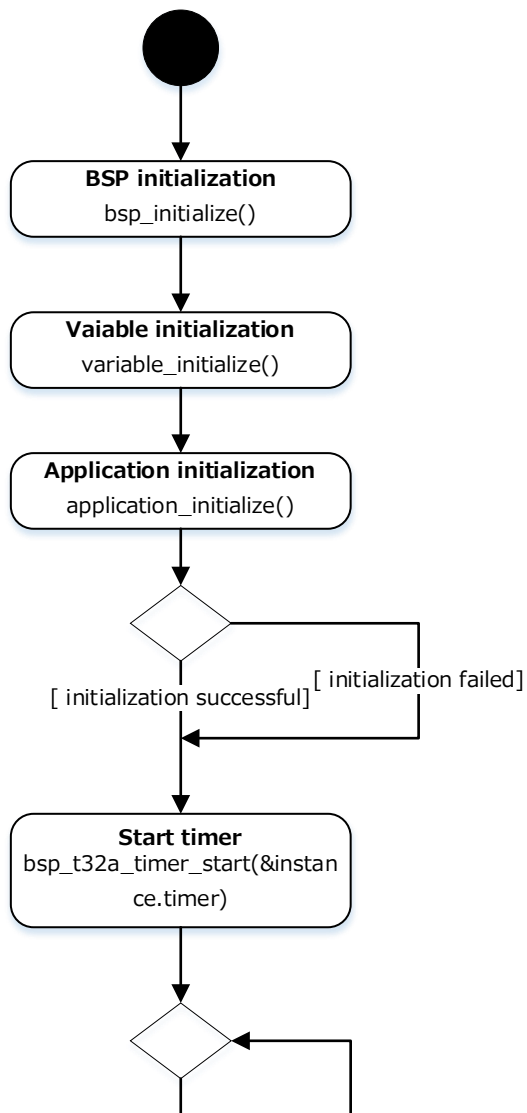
BSP initialization
bsp_initialize()

Vaiable initialization
variable_initialize()

Application initialization
application_initialize()

[ initialization failed]

[ initialization successful]

Start timer
bsp_t32a_timer_start(&instance.timer)